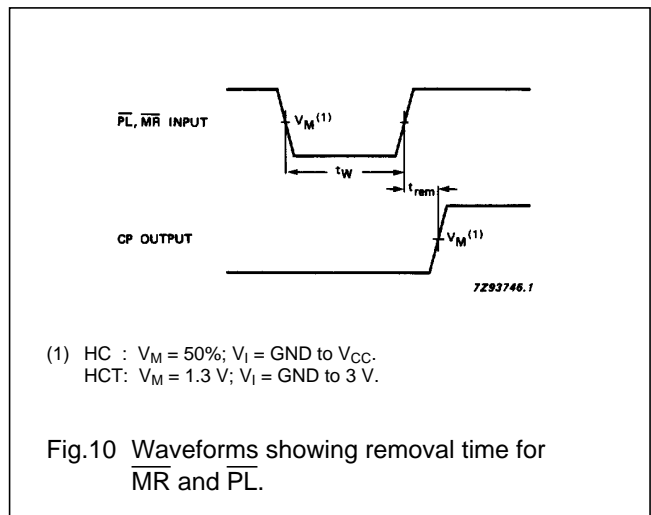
$\overline{PL}$, $\overline{MR}$ INPUT

$V_M^{(1)}$

$t_W$

$t_{rem}$

CP OUTPUT

$V_M^{(1)}$

7Z93746.1

(1) HC : $V_M$ = 50%; $V_I$ = GND to $V_{CC}$.
HCT: $V_M$ = 1.3 V; $V_I$ = GND to 3 V.

Fig.10 Waveforms showing removal time for $\overline{MR}$ and $\overline{PL}$.